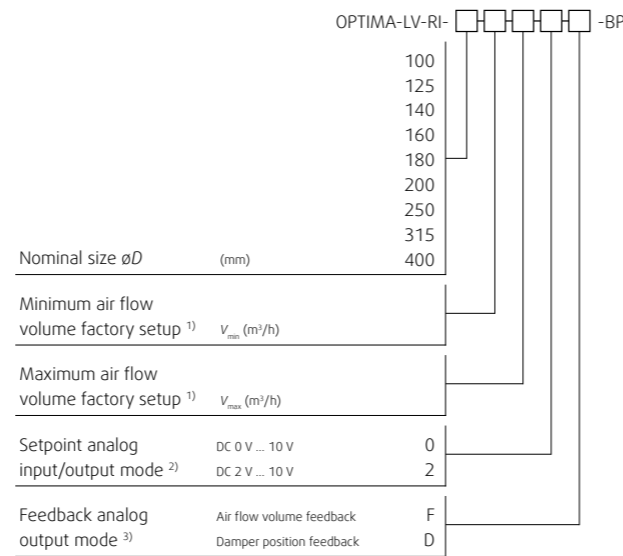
OPTIMA-LV-RI- □-□-□-□-□ -BP

100
125
140
160
180
200
250
315
Nominal size $øD$ (mm) 400

Minimum air flow volume factory setup $^{1)}$ $V_{min}$ (m³/h)

Maximum air flow volume factory setup $^{1)}$ $V_{max}$ (m³/h)

Setpoint analog input/output mode $^{2)}$
DC 0 V ... 10 V 0
DC 2 V ... 10 V 2

Feedback analog output mode $^{3)}$
Air flow volume feedback F
Damper position feedback D